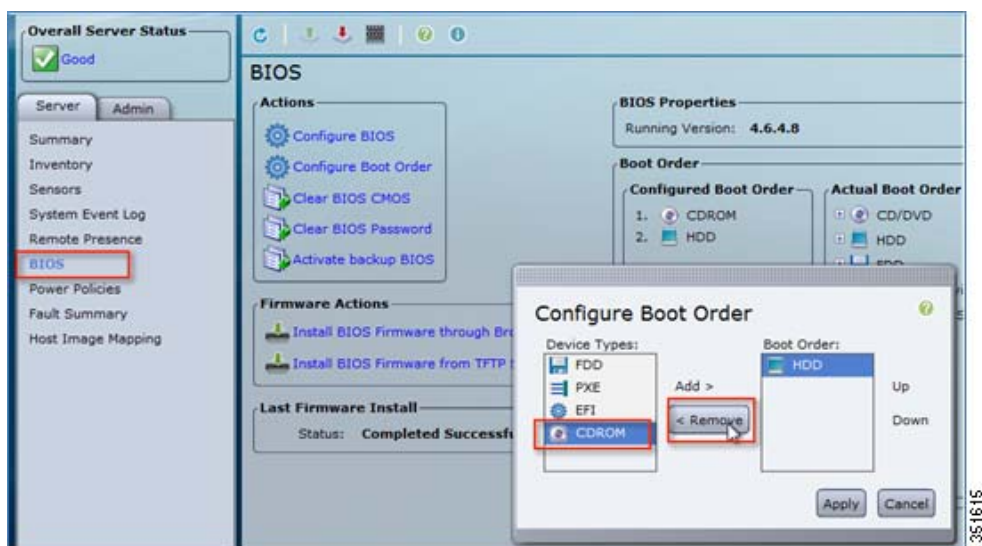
Overall Server Status
Good

Server
Admin

Summary
Inventory
Sensors
System Event Log
Remote Presence
BIOS
Power Policies
Fault Summary
Host Image Mapping

BIOS

Actions
Configure BIOS
Configure Boot Order
Clear BIOS CMOS
Clear BIOS Password
Activate backup BIOS

Firmware Actions
Install BIOS Firmware through Br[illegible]
Install BIOS Firmware from TFTP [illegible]

Last Firmware Install
Status: Completed Successf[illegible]

BIOS Properties
Running Version: 4.6.4.8

Boot Order
Configured Boot Order
1. CDROM
2. HDD

Actual Boot Order
CD/DVD
HDD
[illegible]

Configure Boot Order
Device Types:
FDD
PXE
EFI
CDROM

Add >
< Remove

Boot Order:
HDD

Up
Down

Apply
Cancel

351615